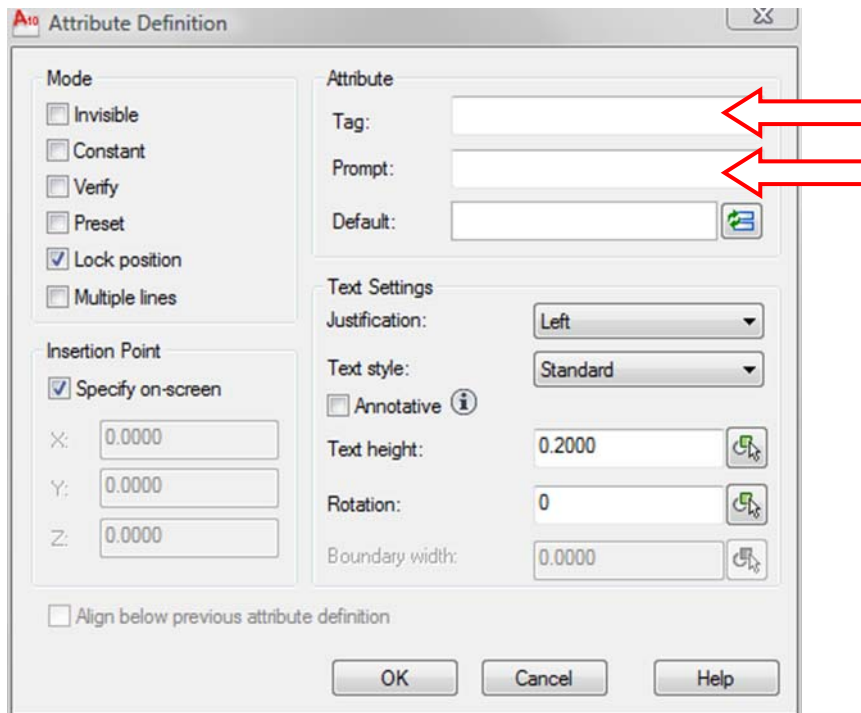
Attribute Definition

Mode
Invisible
Constant
Verify
Preset
Lock position
Multiple lines

Attribute
Tag:
Prompt:
Default:

Insertion Point
Specify on-screen
X: 0.0000
Y: 0.0000
Z: 0.0000

Text Settings
Justification: Left
Text style: Standard
Annotative
Text height: 0.2000
Rotation: 0
Boundary width: 0.0000

Align below previous attribute definition

OK
Cancel
Help